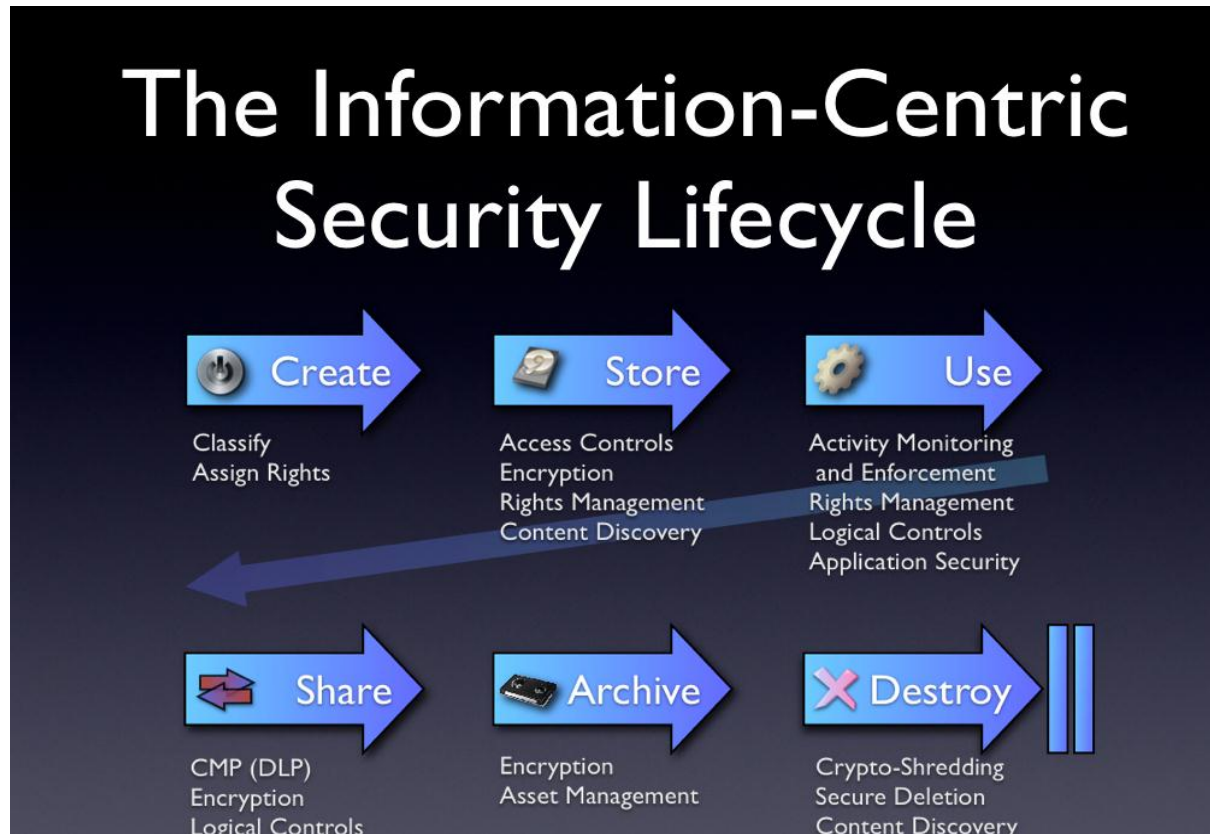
The Information-Centric Security Lifecycle

Create

Classify
Assign Rights

Store

Access Controls
Encryption
Rights Management
Content Discovery

Use

Activity Monitoring and Enforcement
Rights Management
Logical Controls
Application Security

Share

CMP (DLP)
Encryption
Logical Controls

Archive

Encryption
Asset Management

Destroy

Crypto-Shredding
Secure Deletion
Content Discovery